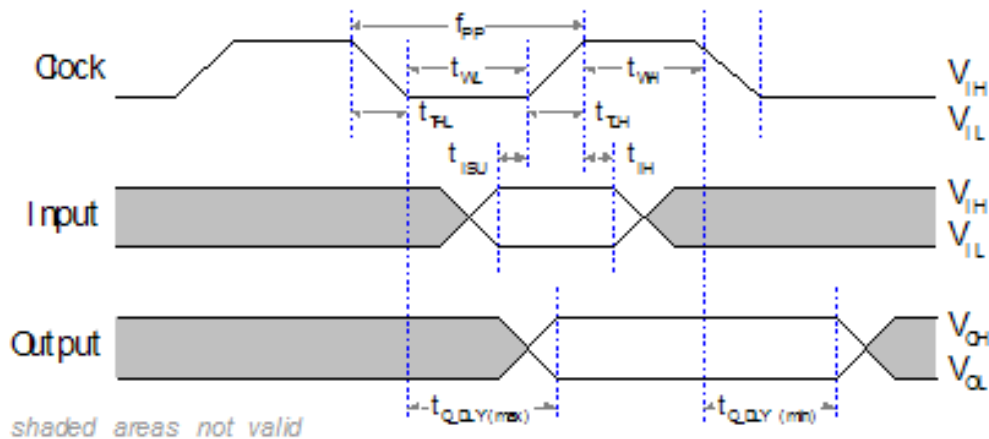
Clock

$f_{PP}$

$t_{WL}$

$t_{WH}$

$V_{IH}$

$V_{IL}$

$t_{THL}$

$t_{TLH}$

$t_{ISU}$

$t_{IH}$

Input

$V_{IH}$

$V_{IL}$

Output

$V_{OH}$

$V_{OL}$

$t_{ODLY(max)}$

$t_{ODLY\ (min)}$

shaded areas not valid